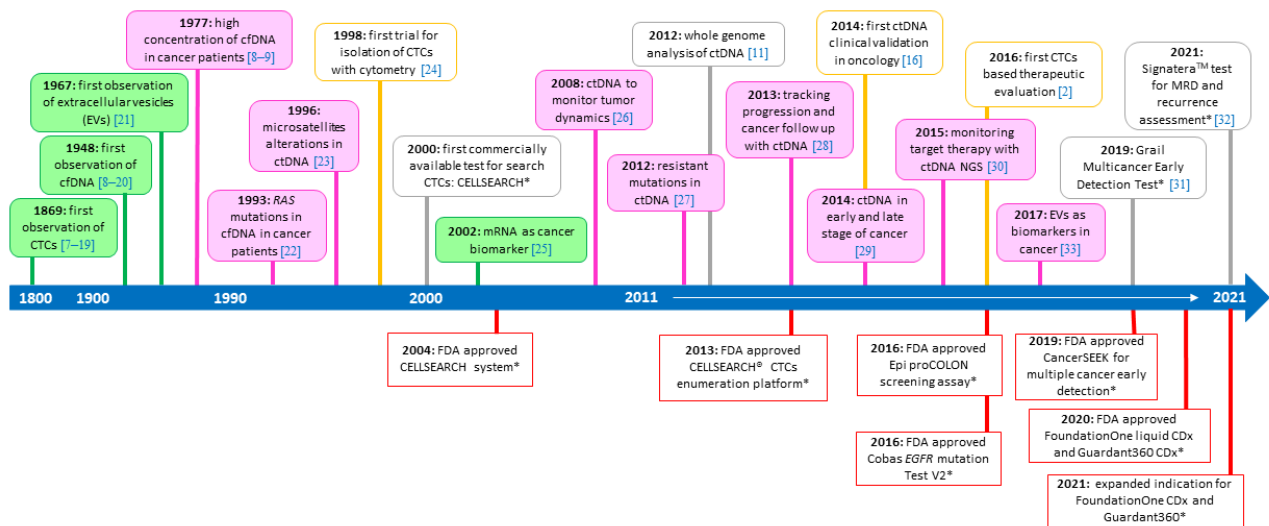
**1869:** first observation of CTCs [7–19]

**1948:** first observation of cfDNA [8–20]

**1967:** first observation of extracellular vesicles (EVs) [21]

**1977:** high concentration of cfDNA in cancer patients [8–9]

**1993:** *RAS* mutations in cfDNA in cancer patients [22]

**1996:** microsatellites alterations in ctDNA [23]

**1998:** first trial for isolation of CTCs with cytometry [24]

**2000:** first commercially available test for search CTCs: CELLSEARCH*

**2002:** mRNA as cancer biomarker [25]

**2008:** ctDNA to monitor tumor dynamics [26]

**2012:** whole genome analysis of ctDNA [11]

**2012:** resistant mutations in ctDNA [27]

**2013:** tracking progression and cancer follow up with ctDNA [28]

**2014:** first ctDNA clinical validation in oncology [16]

**2014:** ctDNA in early and late stage of cancer [29]

**2015:** monitoring target therapy with ctDNA NGS [30]

**2016:** first CTCs based therapeutic evaluation [2]

**2017:** EVs as biomarkers in cancer [33]

**2019:** Grail Multicancer Early Detection Test* [31]

**2021:** Signatera$^{TM}$ test for MRD and recurrence assessment* [32]

1800 1900 1990 2000 2011 2021

**2004:** FDA approved CELLSEARCH system*

**2013:** FDA approved CELLSEARCH® CTCs enumeration platform*

**2016:** FDA approved Epi proCOLON screening assay*

**2016:** FDA approved Cobas *EGFR* mutation Test V2*

**2019:** FDA approved CancerSEEK for multiple cancer early detection*

**2020:** FDA approved FoundationOne liquid CDx and Guardant360 CDx*

**2021:** expanded indication for FoundationOne CDx and Guardant360*